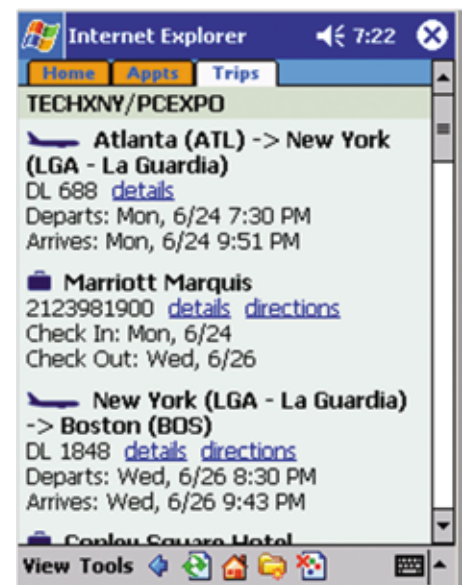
Internet Explorer 7:22

Home Appts Trips

TECHXNY/PCEXPO

Atlanta (ATL) -> New York (LGA - La Guardia)
DL 688 details
Departs: Mon, 6/24 7:30 PM
Arrives: Mon, 6/24 9:51 PM

Marriott Marquis
2123981900 details directions
Check In: Mon, 6/24
Check Out: Wed, 6/26

New York (LGA - La Guardia) -> Boston (BOS)
DL 1848 details directions
Departs: Wed, 6/26 8:30 PM
Arrives: Wed, 6/26 9:43 PM

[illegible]

View Tools